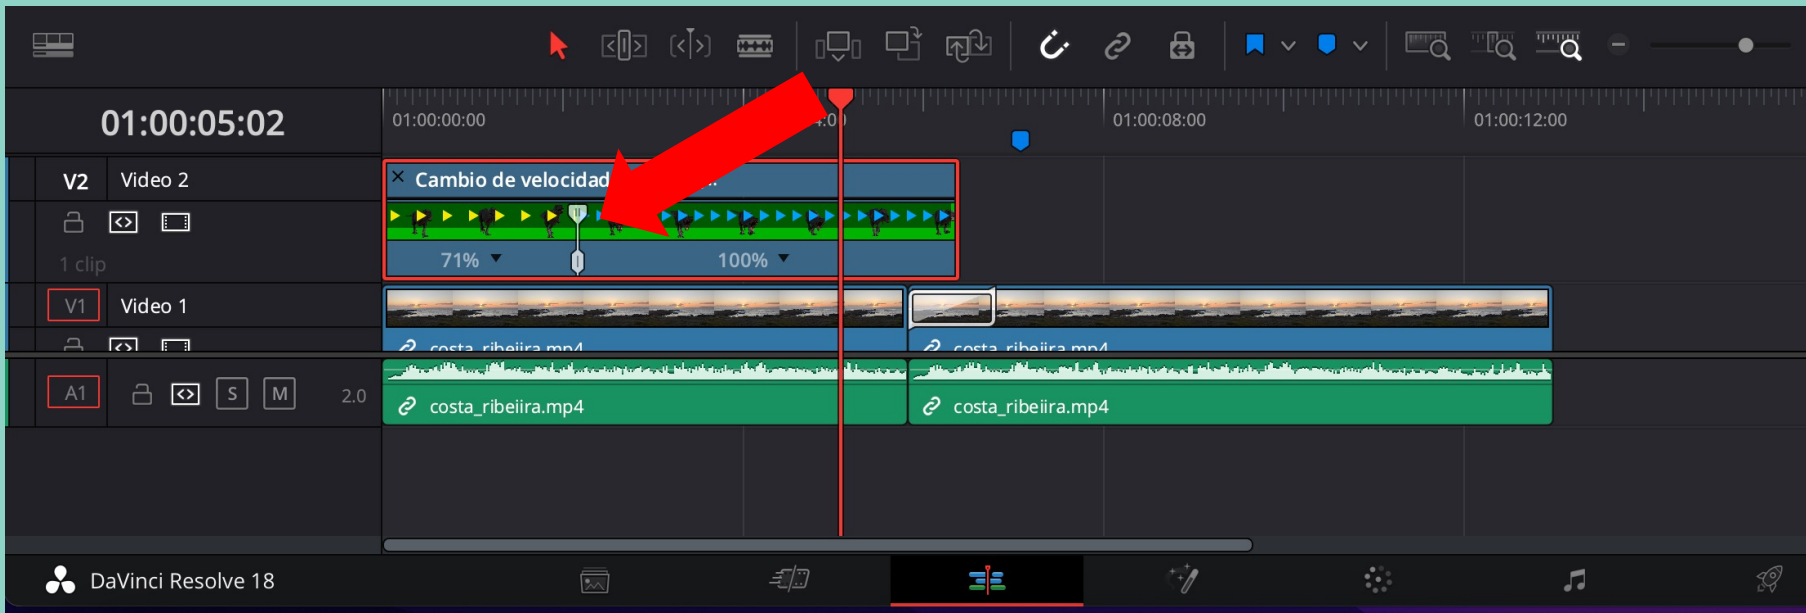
01:00:05:02

01:00:00:00
:0
01:00:08:00
01:00:12:00

V2 Video 2
Cambio de velocidad ...
71%
100%
1 clip

V1 Video 1
costa_ribeiira.mp4
costa_ribeiira.mp4

A1 S M 2.0
costa_ribeiira.mp4
costa_ribeiira.mp4

DaVinci Resolve 18